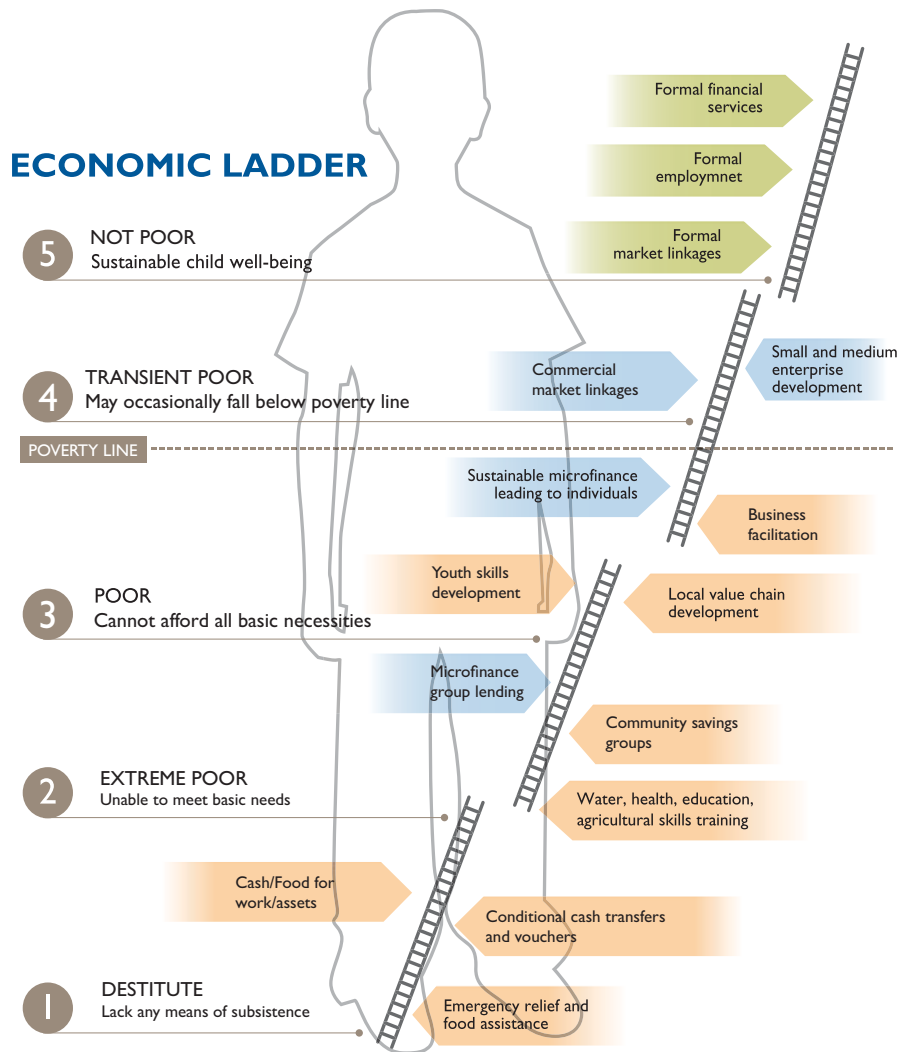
ECONOMIC LADDER

Formal financial services

Formal employmnet

Formal market linkages

5 NOT POOR
Sustainable child well-being

Commercial market linkages

Small and medium enterprise development

4 TRANSIENT POOR
May occasionally fall below poverty line

POVERTY LINE

Sustainable microfinance leading to individuals

Business facilitation

Youth skills development

Local value chain development

3 POOR
Cannot afford all basic necessities

Microfinance group lending

Community savings groups

2 EXTREME POOR
Unable to meet basic needs

Water, health, education, agricultural skills training

Cash/Food for work/assets

Conditional cash transfers and vouchers

1 DESTITUTE
Lack any means of subsistence

Emergency relief and food assistance